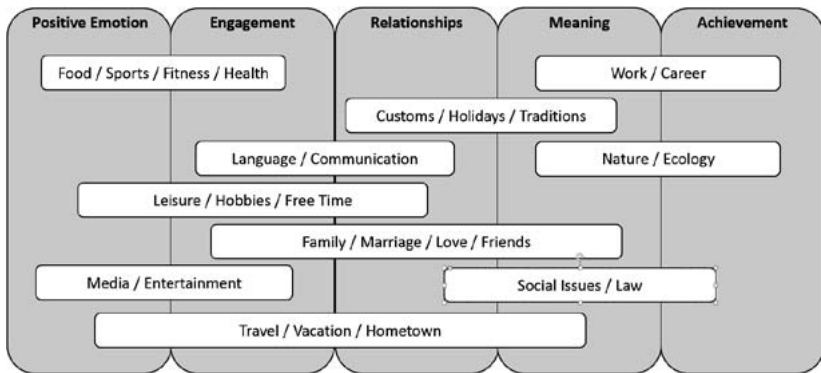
Positive Emotion

Engagement

Relationships

Meaning

Achievement

Food / Sports / Fitness / Health

Work / Career

Customs / Holidays / Traditions

Language / Communication

Nature / Ecology

Leisure / Hobbies / Free Time

Family / Marriage / Love / Friends

Media / Entertainment

Social Issues / Law

Travel / Vacation / Hometown